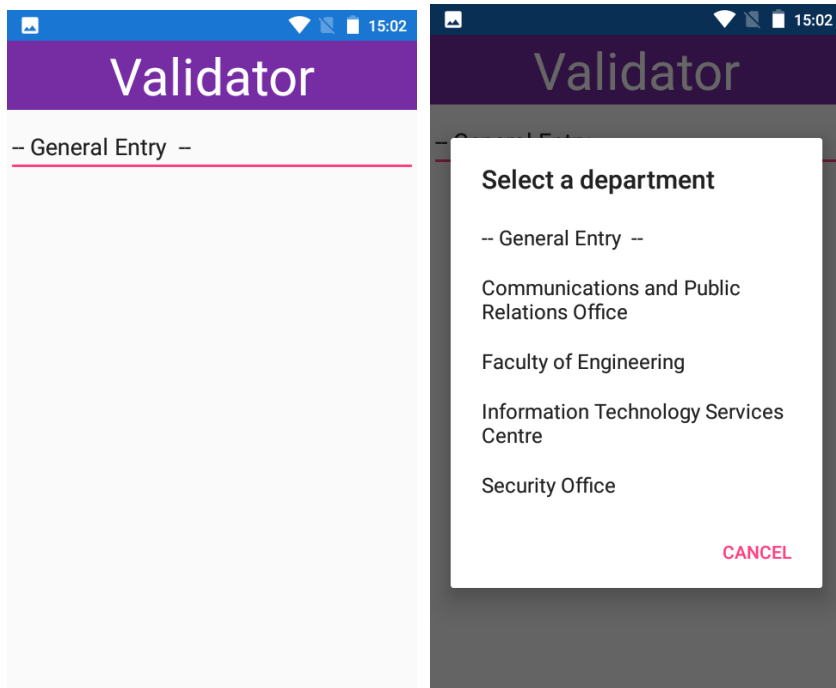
15:02

Validator

-- General Entry --

15:02

Validator

-- General Entry --

Select a department

-- General Entry --

Communications and Public Relations Office

Faculty of Engineering

Information Technology Services Centre

Security Office

CANCEL